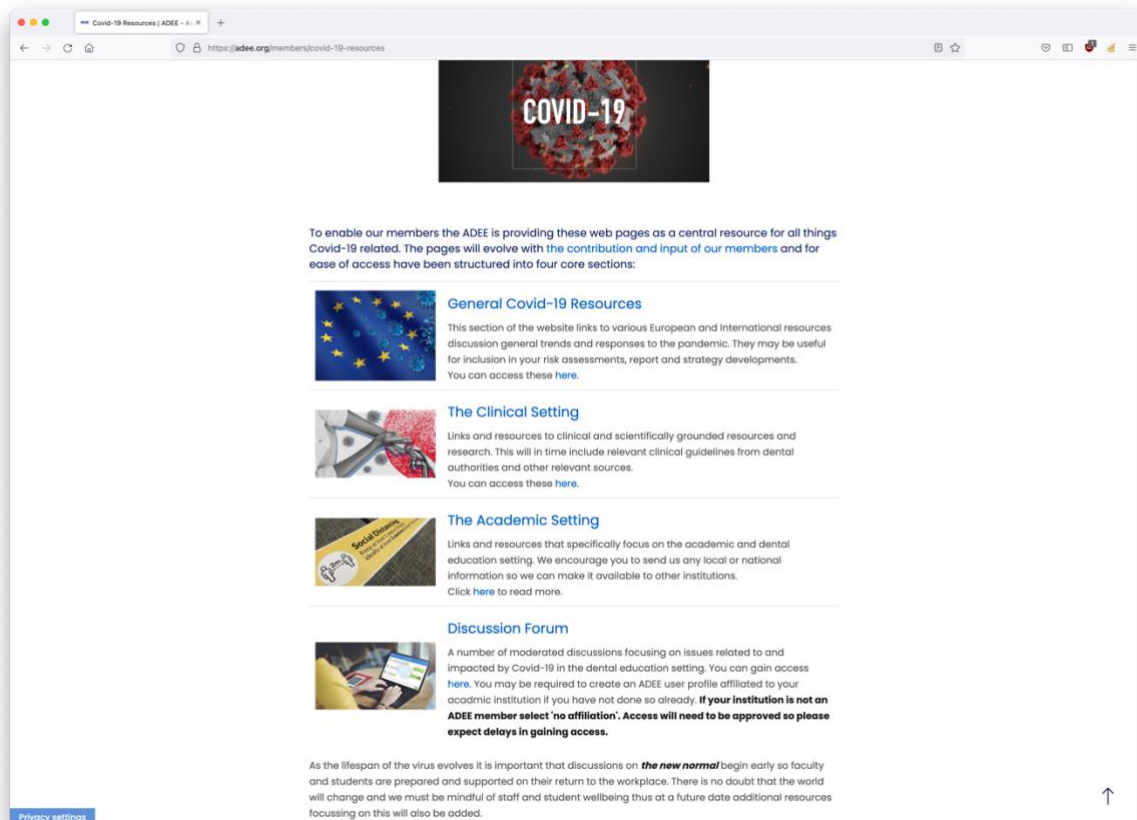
Covid-19 Resources | ADEE – A ×

https://adee.org/members/covid-19-resources

COVID-19

To enable our members the ADEE is providing these web pages as a central resource for all things Covid-19 related. The pages will evolve with the contribution and input of our members and for ease of access have been structured into four core sections:

General Covid-19 Resources

This section of the website links to various European and International resources discussion general trends and responses to the pandemic. They may be useful for inclusion in your risk assessments, report and strategy developments. You can access these here.

The Clinical Setting

Links and resources to clinical and scientifically grounded resources and research. This will in time include relevant clinical guidelines from dental authorities and other relevant sources. You can access these here.

The Academic Setting

Social Distancing

2m

Links and resources that specifically focus on the academic and dental education setting. We encourage you to send us any local or national information so we can make it available to other institutions. Click here to read more.

Discussion Forum

A number of moderated discussions focusing on issues related to and impacted by Covid-19 in the dental education setting. You can gain access here. You may be required to create an ADEE user profile affiliated to your acadmic institution if you have not done so already. **If your institution is not an ADEE member select 'no affiliation'. Access will need to be approved so please expect delays in gaining access.**

As the lifespan of the virus evolves it is important that discussions on ***the new normal*** begin early so faculty and students are prepared and supported on their return to the workplace. There is no doubt that the world will change and we must be mindful of staff and student wellbeing thus at a future date additional resources focussing on this will also be added.

Privacy settings

↑